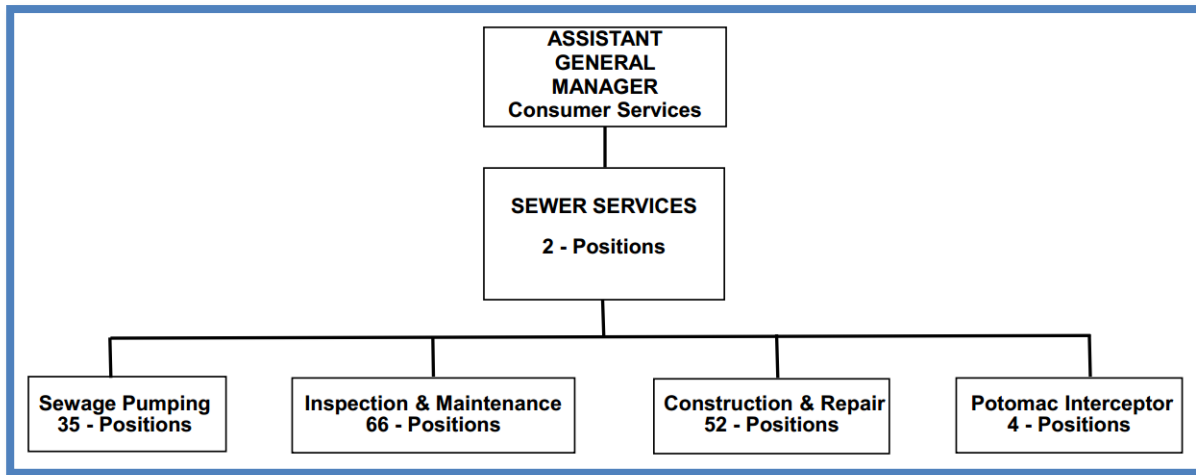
ASSISTANT GENERAL MANAGER
Consumer Services

SEWER SERVICES

2 - Positions

Sewage Pumping
35 - Positions

Inspection & Maintenance
66 - Positions

Construction & Repair
52 - Positions

Potomac Interceptor
4 - Positions